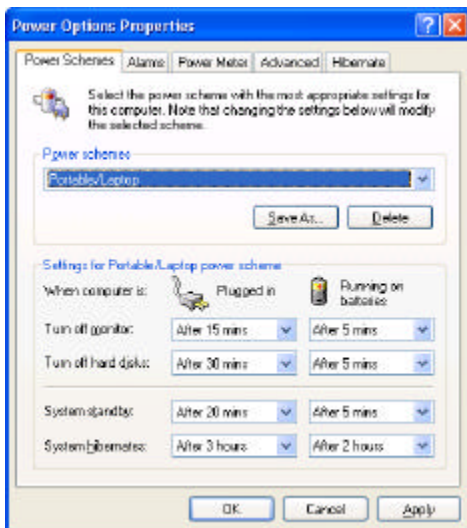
Power Options Properties

Power Schemes | Alarms | Power Meter | Advanced | Hibernate

Select the power scheme with the most appropriate settings for this computer. Note that changing the settings below will modify the selected scheme.

Power schemes

Portable/Laptop

Save As... | Delete

Settings for Portable/Laptop power scheme

When computer is: | Plugged in | Running on batteries

Turn off monitor: | After 15 mins | After 5 mins

Turn off hard disks: | After 30 mins | After 5 mins

System standby: | After 20 mins | After 5 mins

System hibernates: | After 3 hours | After 2 hours

OK | Cancel | Apply